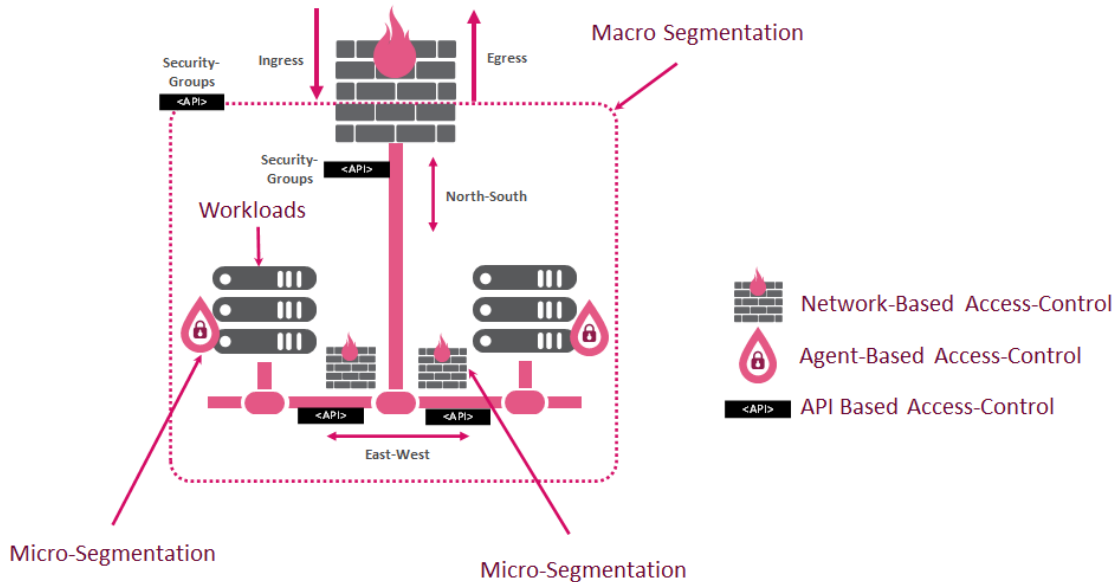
Macro Segmentation

Security-Groups

<API>

Ingress

Egress

Security-Groups

<API>

North-South

Workloads

<API>

<API>

East-West

Network-Based Access-Control

Agent-Based Access-Control

<API> API Based Access-Control

Micro-Segmentation

Micro-Segmentation